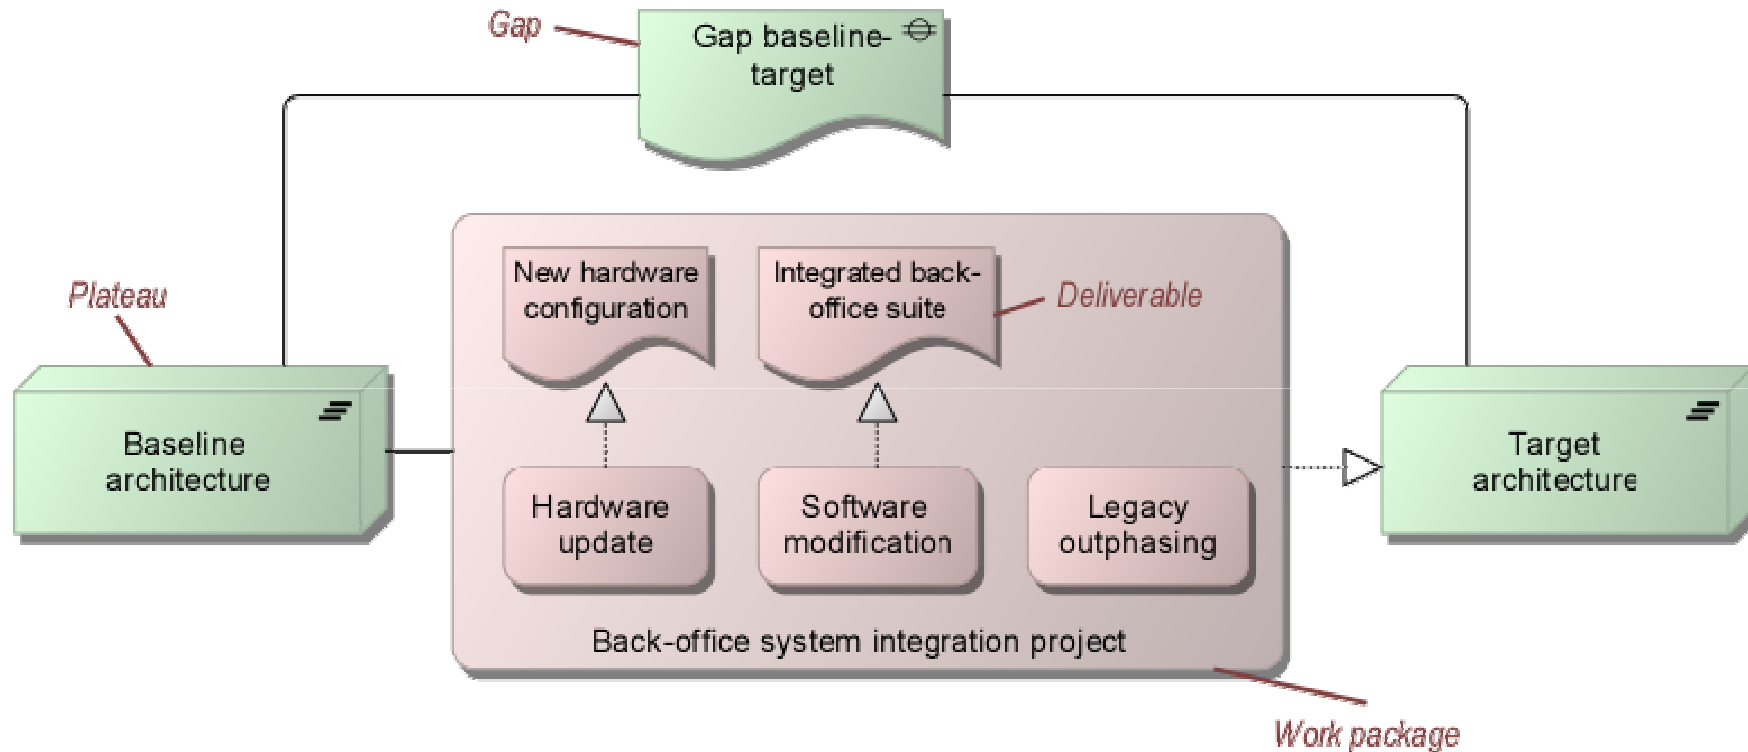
Gap

Gap baseline-target

Plateau

New hardware configuration

Integrated back-office suite

Deliverable

Baseline architecture

Hardware update

Software modification

Legacy outphasing

Target architecture

Back-office system integration project

Work package